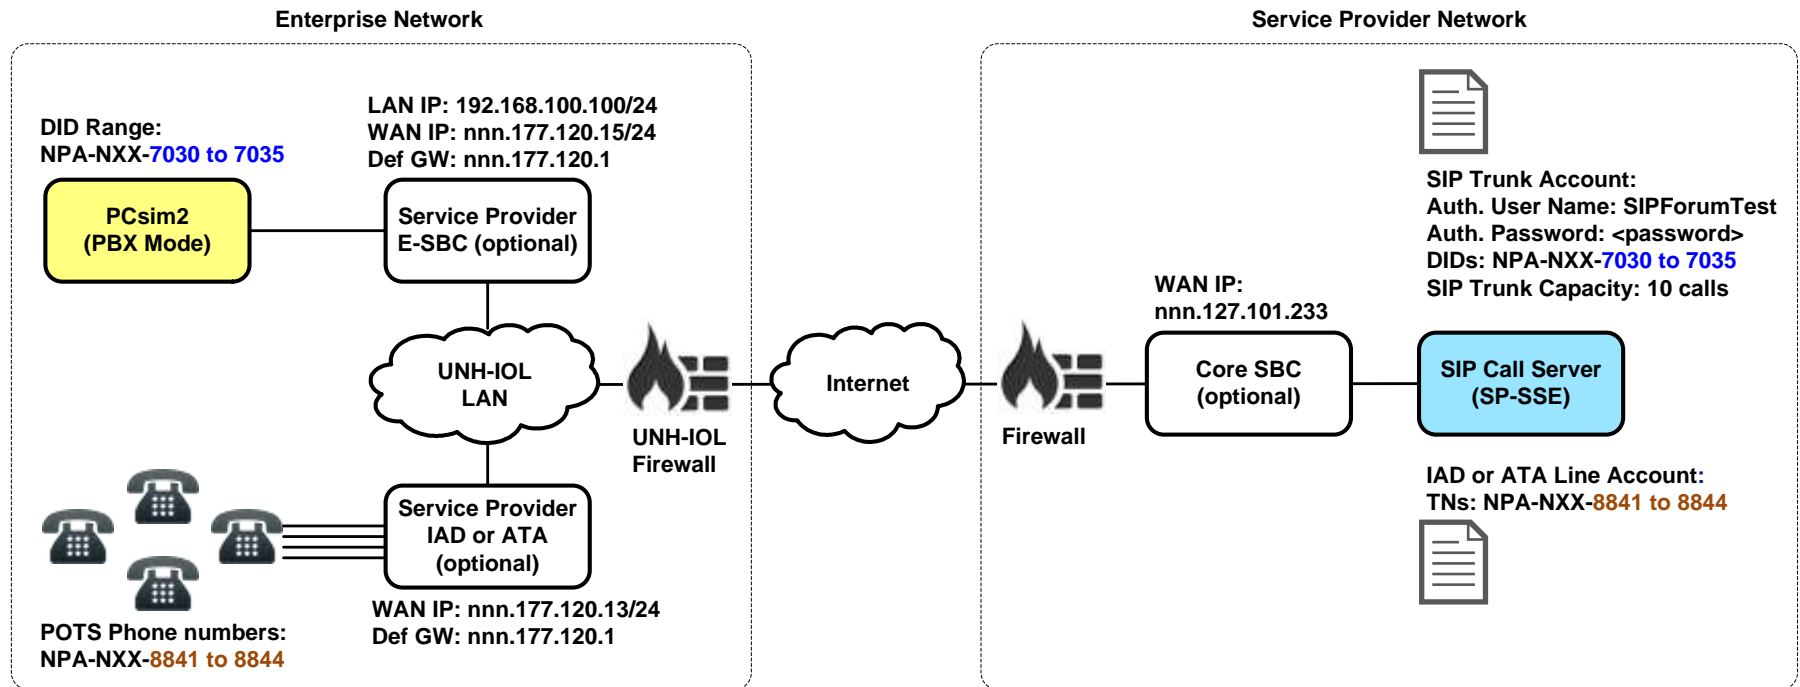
Enterprise Network

Service Provider Network

DID Range:
NPA-NXX-7030 to 7035

LAN IP: 192.168.100.100/24
WAN IP: nnn.177.120.15/24
Def GW: nnn.177.120.1

PCsim2
(PBX Mode)

Service Provider
E-SBC (optional)

UNH-IOL
LAN

UNH-IOL
Firewall

Internet

Firewall

WAN IP:
nnn.127.101.233

Core SBC
(optional)

SIP Call Server
(SP-SSE)

SIP Trunk Account:
Auth. User Name: SIPForumTest
Auth. Password: <password>
DIDs: NPA-NXX-7030 to 7035
SIP Trunk Capacity: 10 calls

IAD or ATA Line Account:
TNs: NPA-NXX-8841 to 8844

Service Provider
IAD or ATA
(optional)

WAN IP: nnn.177.120.13/24
Def GW: nnn.177.120.1

POTS Phone numbers:
NPA-NXX-8841 to 8844